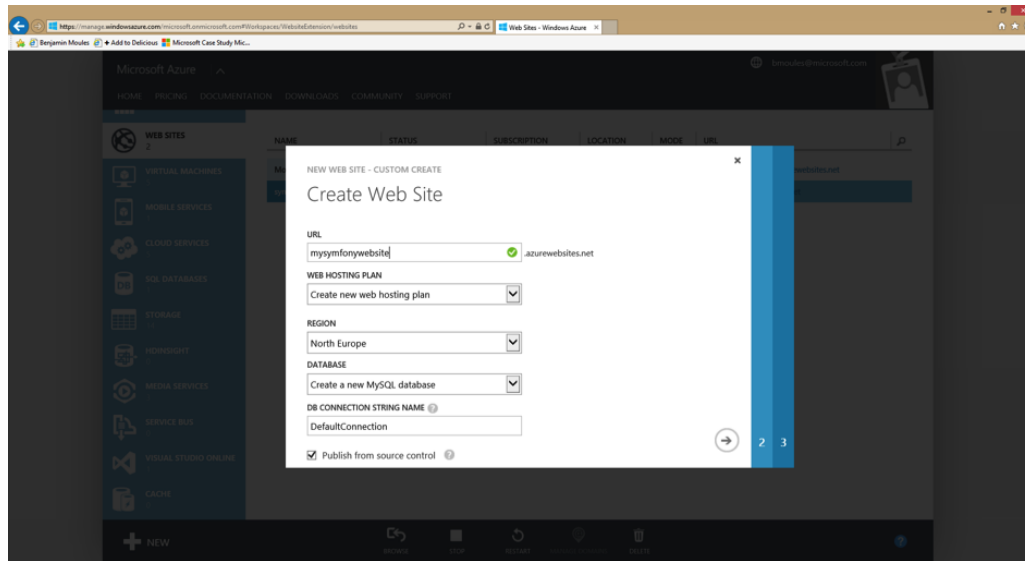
https://manage.windowsazure.com/microsoft.onmicrosoft.com#Workspaces/WebsiteExtension/websites
Web Sites - Windows Azure

Benjamin Moules
Add to Delicious
Microsoft Case Study Mic...

Microsoft Azure

HOME PRICING DOCUMENTATION DOWNLOADS COMMUNITY SUPPORT

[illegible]@microsoft.com

WEB SITES
2

VIRTUAL MACHINES

MOBILE SERVICES

CLOUD SERVICES

SQL DATABASES

STORAGE

HDINSIGHT

MEDIA SERVICES

SERVICE BUS

VISUAL STUDIO ONLINE

CACHE

NAME
STATUS
SUBSCRIPTION
LOCATION
MODE
URL

websites.net

NEW WEB SITE - CUSTOM CREATE

Create Web Site

URL
mysymfonywebsite
.azurewebsites.net

WEB HOSTING PLAN
Create new web hosting plan

REGION
North Europe

DATABASE
Create a new MySQL database

DB CONNECTION STRING NAME
DefaultConnection

Publish from source control

2
3

NEW

BROWSE
STOP
RESTART
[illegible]
DELETE